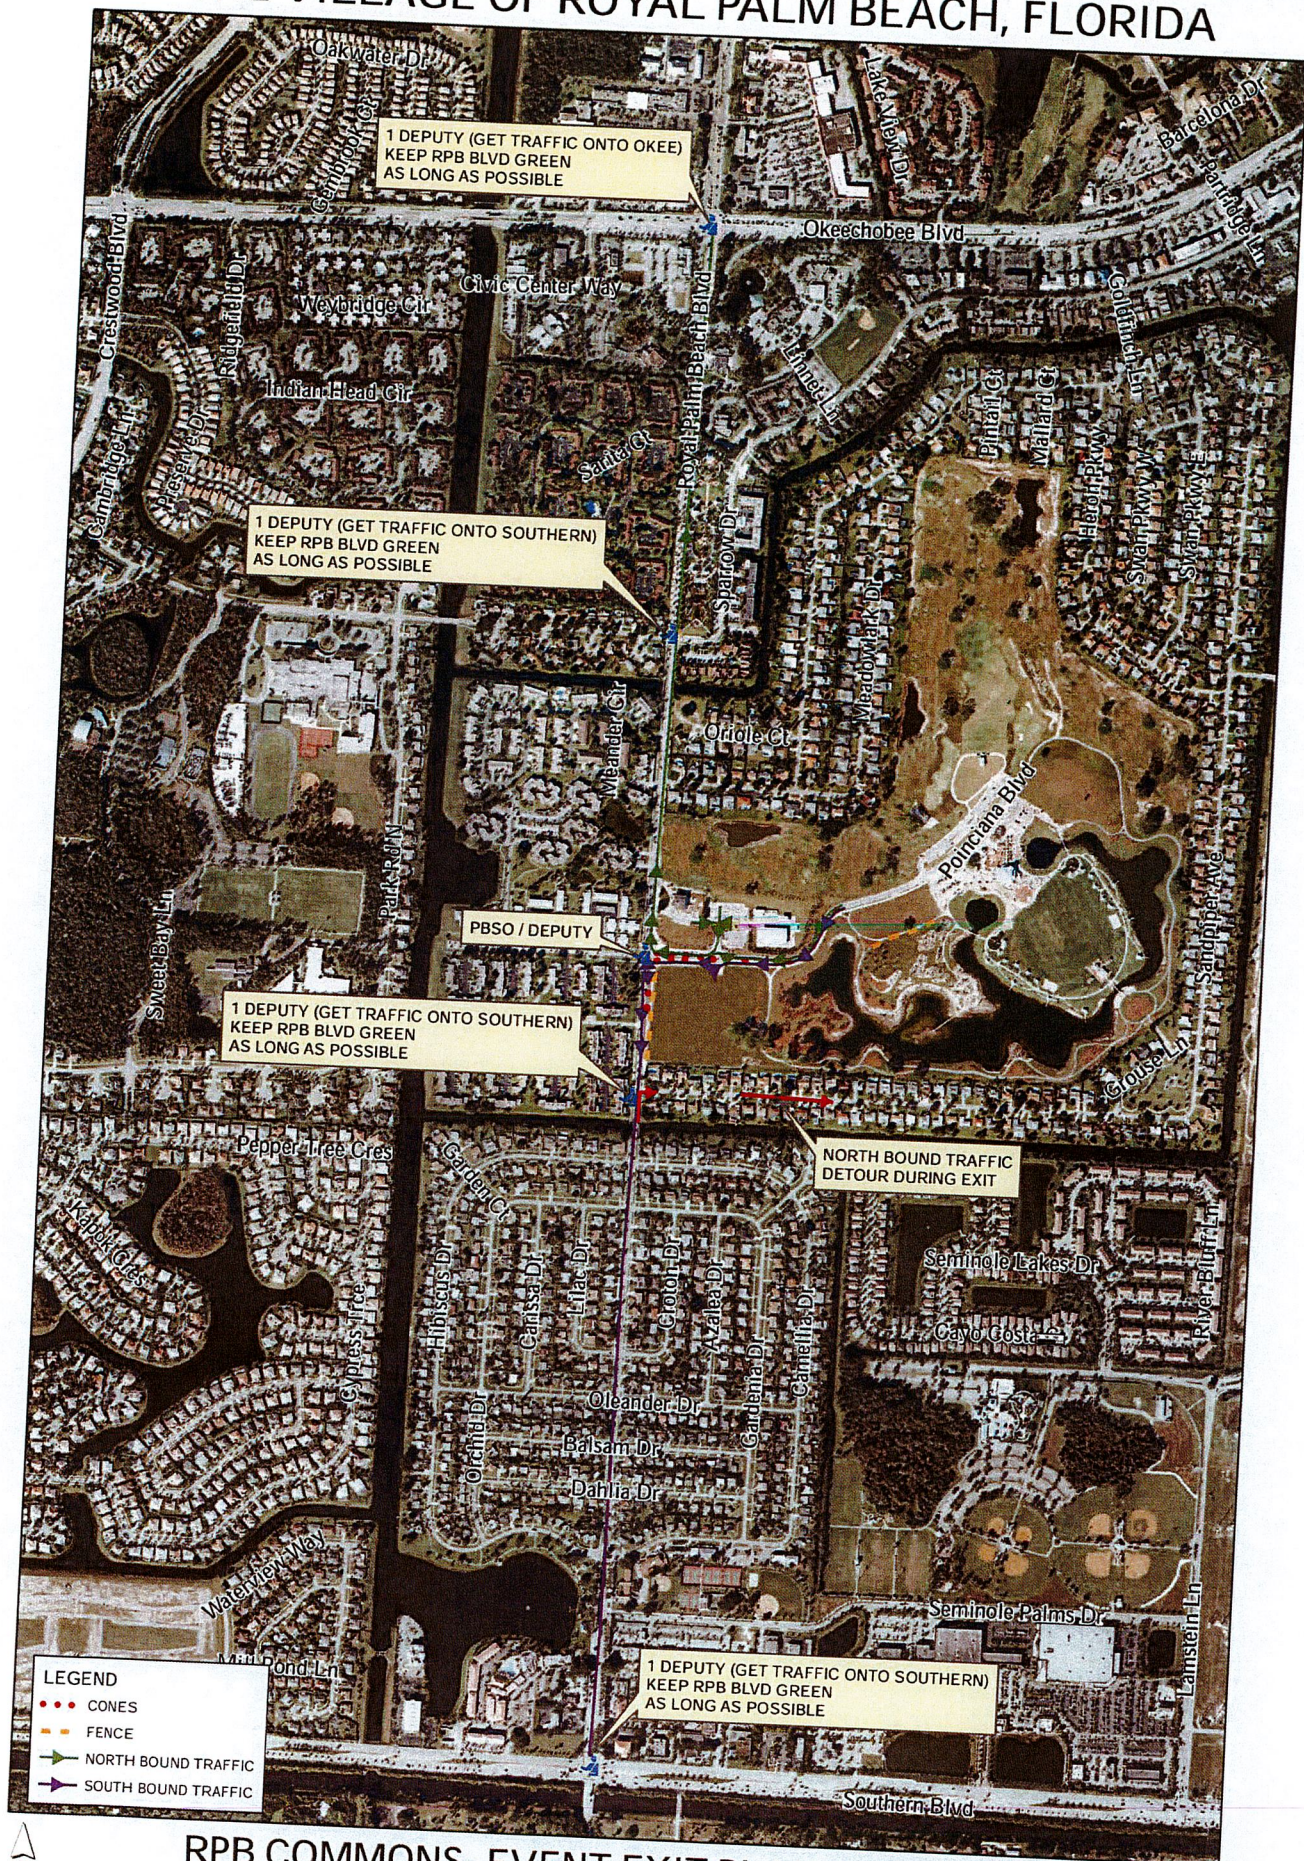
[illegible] VILLAGE OF ROYAL PALM BEACH, FLORIDA

Oakwater Dr
Lake View Dr
Barcelona Dr
1 DEPUTY (GET TRAFFIC ONTO OKEE) KEEP RPB BLVD GREEN AS LONG AS POSSIBLE
Okeechobee Blvd
Crestwood Blvd
Weybridge Cir
Civic Center Way
Indian Head Cir
Royal Palm Beach Blvd
Sandra Ct
Sharon Dr
Mallard Ct
Heron Pkwy
Swan Pkwy
1 DEPUTY (GET TRAFFIC ONTO SOUTHERN) KEEP RPB BLVD GREEN AS LONG AS POSSIBLE
Oriole Ct
Meadowlark Dr
Poinciana Blvd
Sweet Bay Ln
Park St
PBSO / DEPUTY
1 DEPUTY (GET TRAFFIC ONTO SOUTHERN) KEEP RPB BLVD GREEN AS LONG AS POSSIBLE
Grouse Ln
Pepper Tree Cres
NORTH BOUND TRAFFIC DETOUR DURING EXIT
Garden Ct
Seminole Lakes Dr
Cayo Costa
Hibiscus Dr
Carissa Dr
Lilac Dr
Croton Dr
Azalea Dr
Camellia Dr
Orchid Dr
Oleander Dr
Balsam Dr
Dahlia Dr
Gardenia Dr
Waterview Way
Mill Pond Ln
Seminole Palms Dr
LEGEND
CONES
FENCE
NORTH BOUND TRAFFIC
SOUTH BOUND TRAFFIC
1 DEPUTY (GET TRAFFIC ONTO SOUTHERN) KEEP RPB BLVD GREEN AS LONG AS POSSIBLE
Southern Blvd
RPB COMMONS EVENT EXIT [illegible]